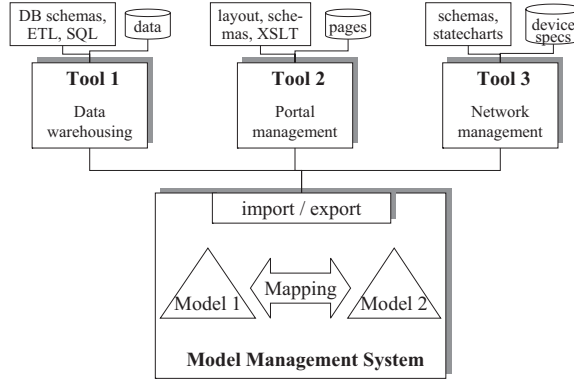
DB schemas, ETL, SQL

data

layout, schemas, XSLT

pages

schemas, statecharts

device specs

**Tool 1**
Data warehousing

**Tool 2**
Portal management

**Tool 3**
Network management

import / export

Model 1

Mapping

Model 2

**Model Management System**